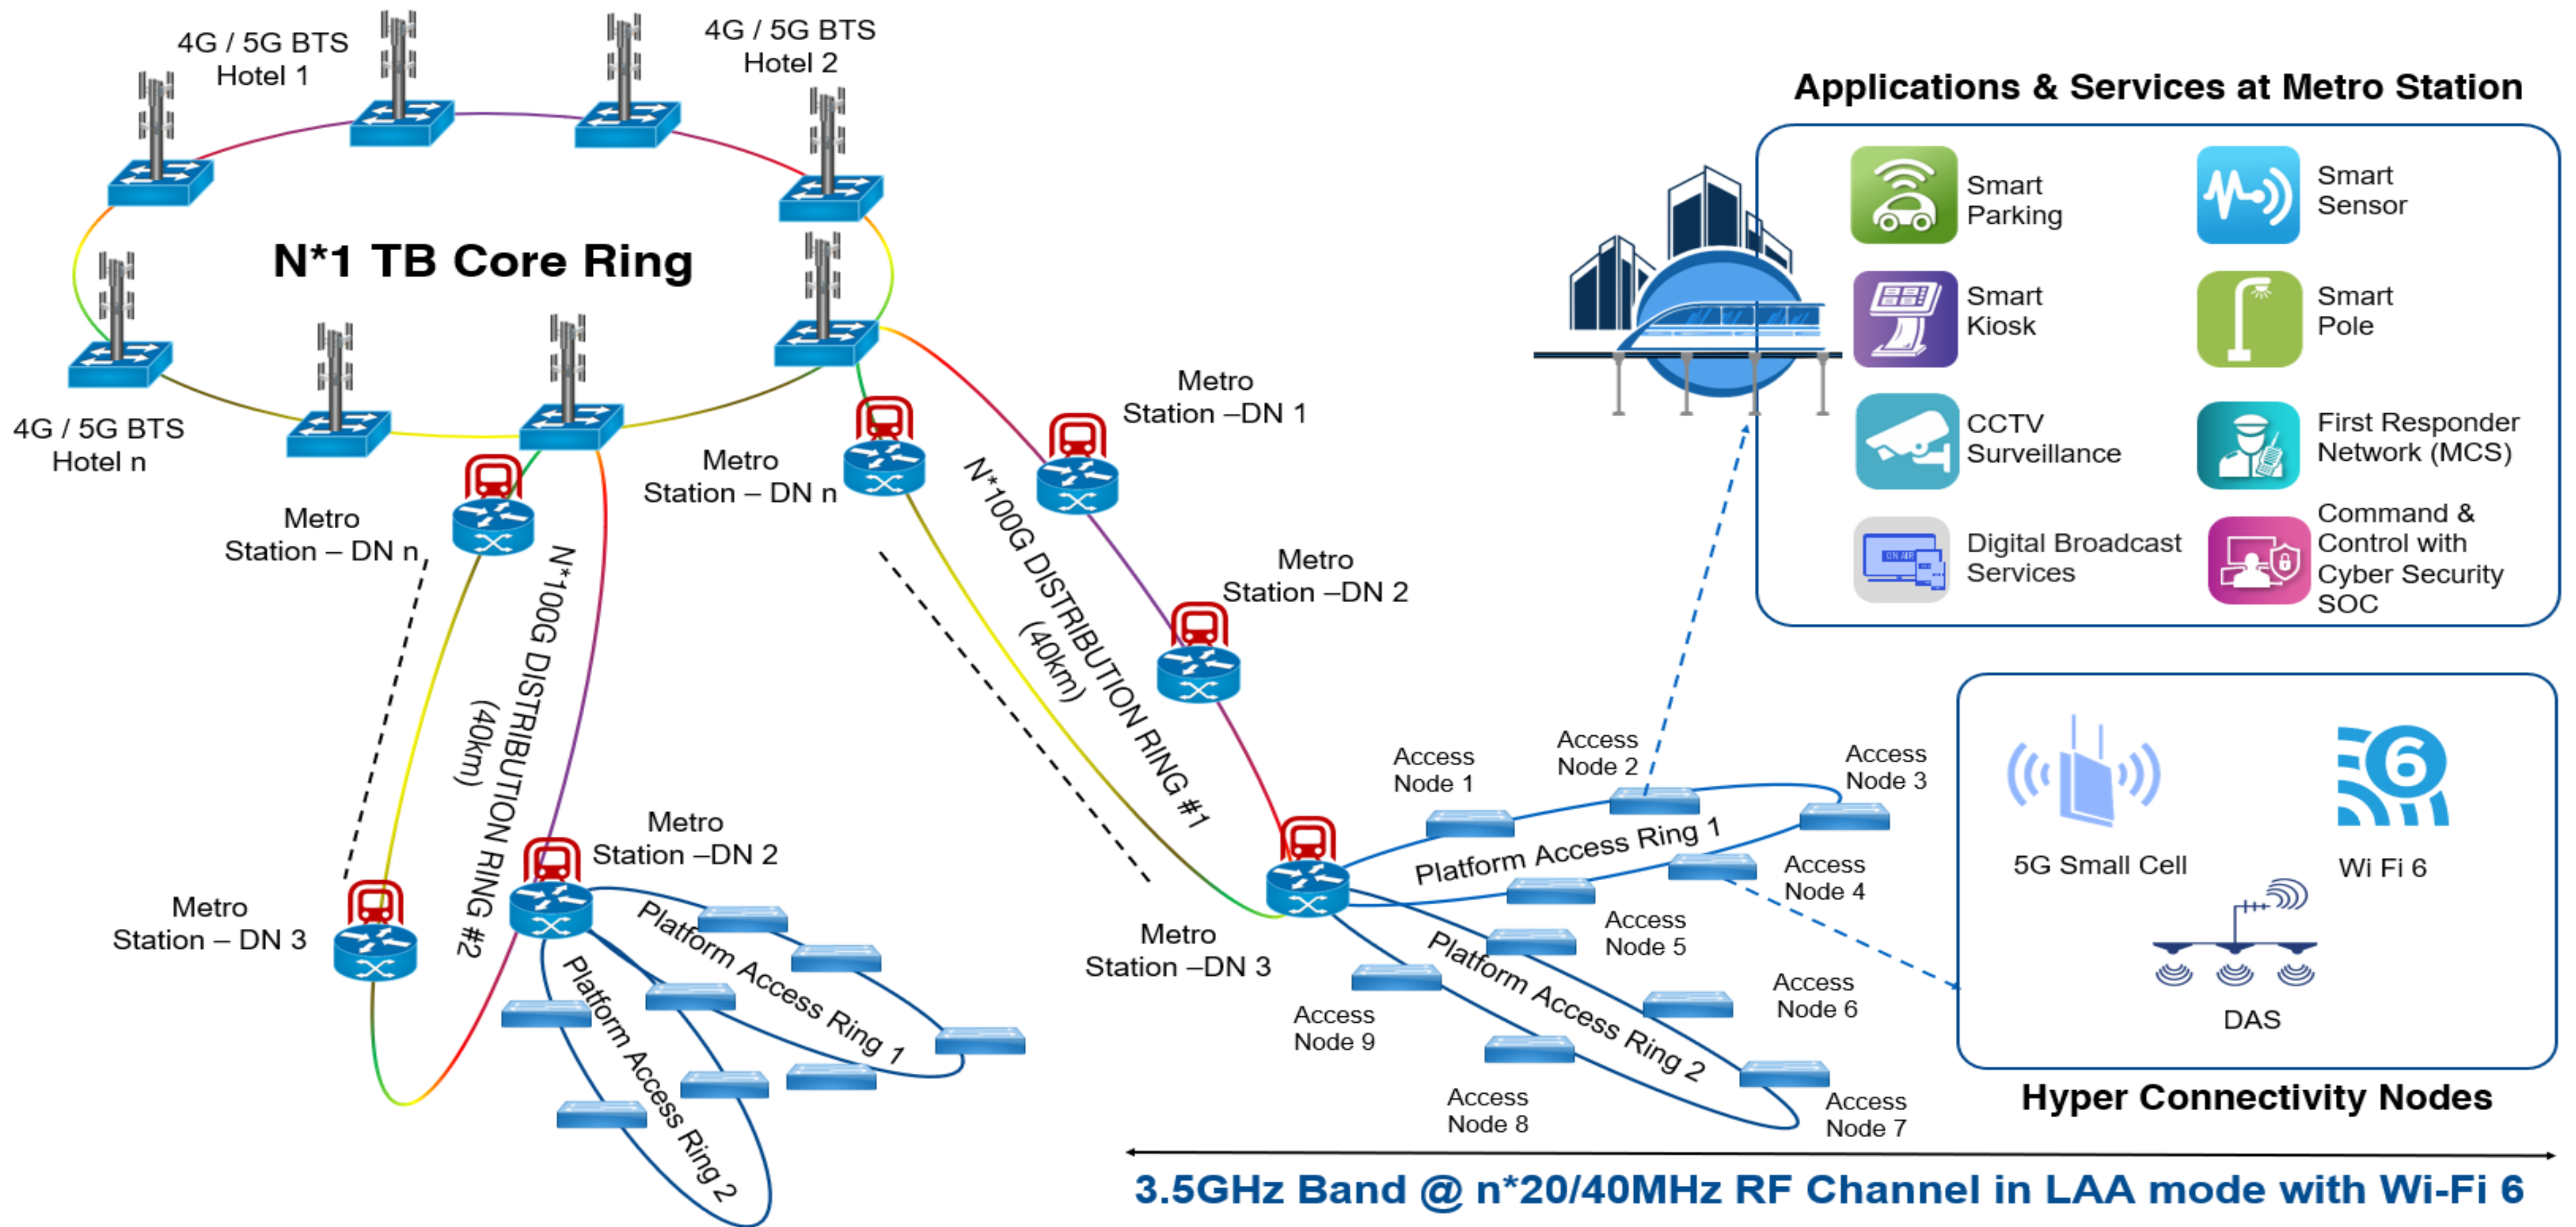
4G / 5G BTS Hotel 1

4G / 5G BTS Hotel 2

N*1 TB Core Ring

4G / 5G BTS Hotel n

Metro Station – DN n

Metro Station – DN n

Metro Station –DN 1

Metro Station –DN 2

N*100G DISTRIBUTION RING #1 (40km)

N*100G DISTRIBUTION RING #2 (40km)

Metro Station –DN 2

Metro Station – DN 3

Metro Station –DN 3

Platform Access Ring 1

Platform Access Ring 2

Access Node 1

Access Node 2

Access Node 3

Access Node 4

Access Node 5

Access Node 6

Access Node 7

Access Node 8

Access Node 9

Platform Access Ring 1

Platform Access Ring 2

Applications & Services at Metro Station

Smart Parking

Smart Sensor

Smart Kiosk

Smart Pole

CCTV Surveillance

First Responder Network (MCS)

Digital Broadcast Services

Command & Control with Cyber Security SOC

5G Small Cell

Wi Fi 6

DAS

Hyper Connectivity Nodes

3.5GHz Band @ n*20/40MHz RF Channel in LAA mode with Wi-Fi 6